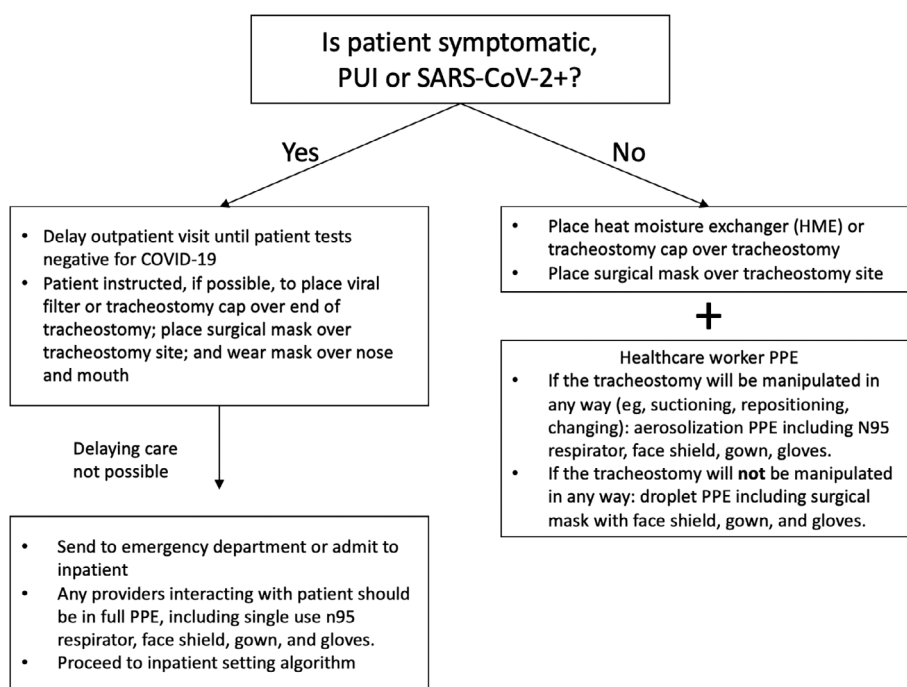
Is patient symptomatic, PUI or SARS-CoV-2+?

Yes

No

- Delay outpatient visit until patient tests negative for COVID-19
- Patient instructed, if possible, to place viral filter or tracheostomy cap over end of tracheostomy; place surgical mask over tracheostomy site; and wear mask over nose and mouth

Delaying care not possible

- Send to emergency department or admit to inpatient
- Any providers interacting with patient should be in full PPE, including single use n95 respirator, face shield, gown, and gloves.
- Proceed to inpatient setting algorithm

- Place heat moisture exchanger (HME) or tracheostomy cap over tracheostomy
- Place surgical mask over tracheostomy site

+

Healthcare worker PPE
- If the tracheostomy will be manipulated in any way (eg, suctioning, repositioning, changing): aerosolization PPE including N95 respirator, face shield, gown, gloves.
- If the tracheostomy will **not** be manipulated in any way: droplet PPE including surgical mask with face shield, gown, and gloves.